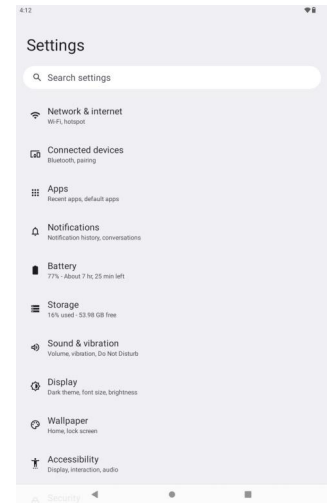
4:12

Settings

Search settings

Network & internet
Wi-Fi, hotspot

Connected devices
Bluetooth, pairing

Apps
Recent apps, default apps

Notifications
Notification history, conversations

Battery
77% - About 7 hr, 25 min left

Storage
16% used - 53.98 GB free

Sound & vibration
Volume, vibration, Do Not Disturb

Display
Dark theme, font size, brightness

Wallpaper
Home, lock screen

Accessibility
Display, interaction, audio

Security